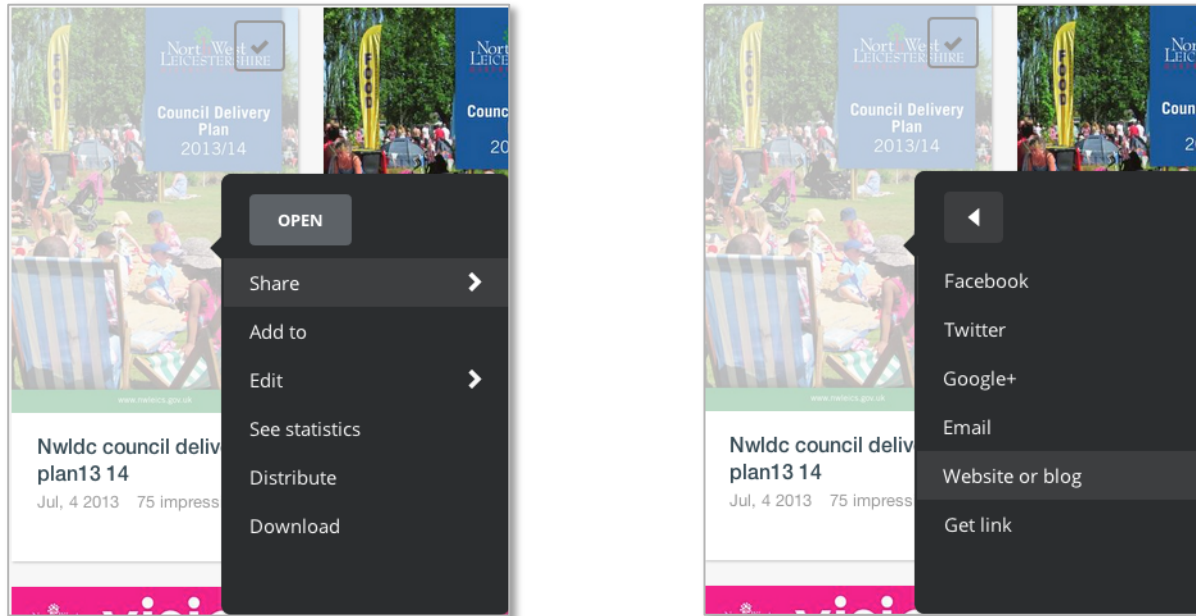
North West Leicestershire

Council Delivery Plan 2013/14

North West Leicestershire

Counc
20

OPEN

Share

Add to

Edit

See statistics

Distribute

Download

www.nwleics.gov.uk

Nwldc council deliv
plan13 14
Jul, 4 2013 75 impress

North West Leicestershire

Council Delivery Plan 2013/14

Nor
Leic

Coun
2

Facebook

Twitter

Google+

Email

Website or blog

Get link

www.nwleics.gov.uk

Nwldc council deliv
plan13 14
Jul, 4 2013 75 impress